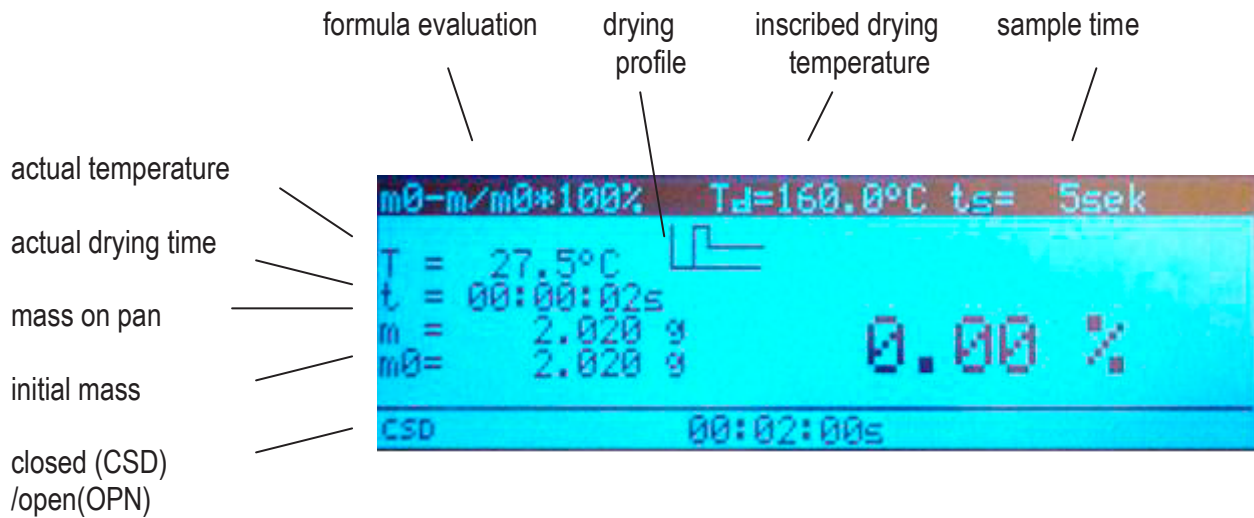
formula evaluation

drying profile

inscribed drying temperature

sample time

actual temperature

actual drying time

mass on pan

initial mass

closed (CSD) /open(OPN)

m0-m/m0*100%  Td=160.0°C ts= 5sek

T = 27.5°C
t = 00:00:02s
m = 2.020 g
m0= 2.020 g

0.00 %

CSD 00:02:00s